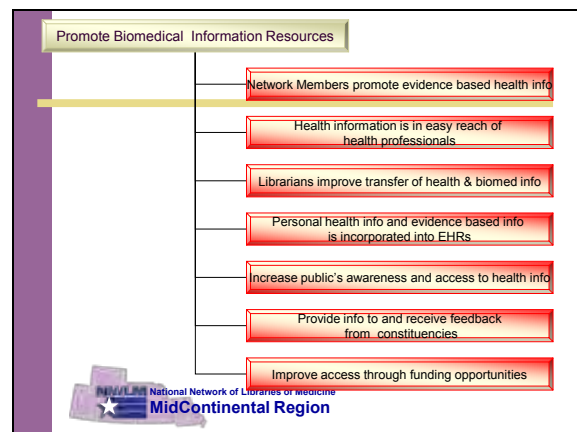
Promote Biomedical Information Resources

Network Members promote evidence based health info

Health information is in easy reach of health professionals

Librarians improve transfer of health & biomed info

Personal health info and evidence based info is incorporated into EHRs

Increase public's awareness and access to health info

Provide info to and receive feedback from constituencies

Improve access through funding opportunities

NN/LM National Network of Libraries of Medicine
MidContinental Region